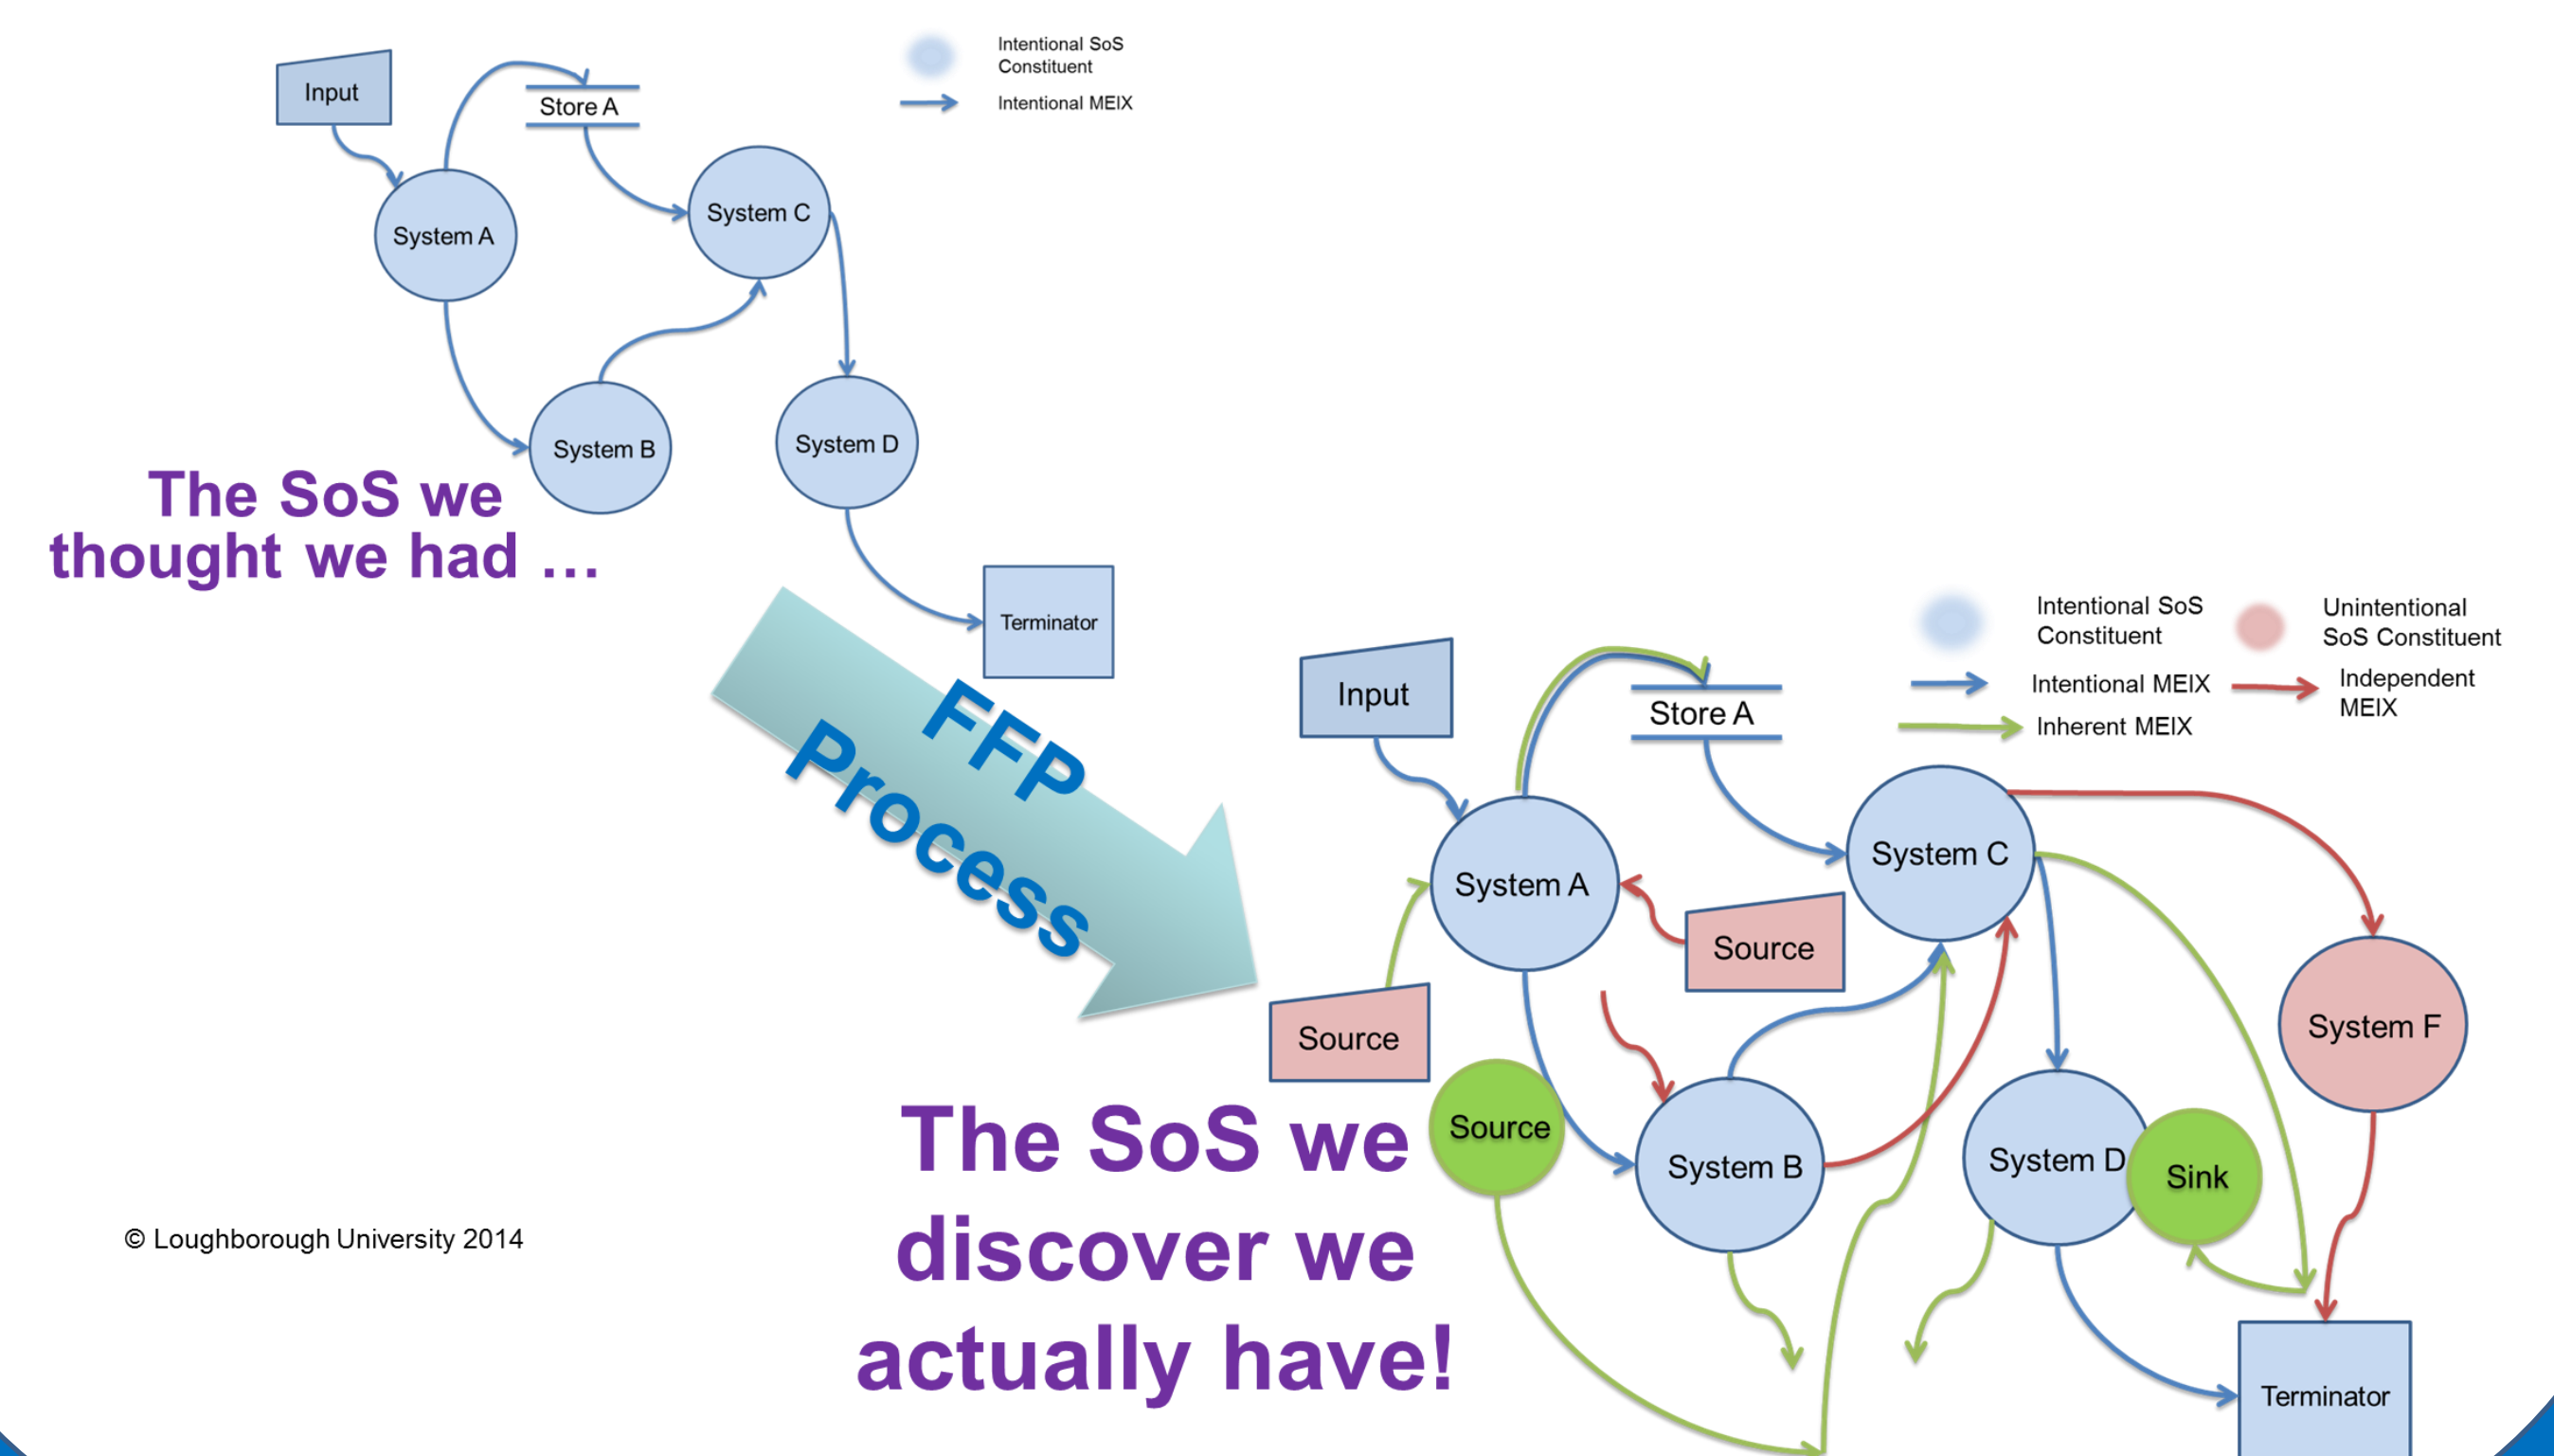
Input

Store A

Intentional SoS Constituent

Intentional MEIX

System A

System C

System B

System D

The SoS we thought we had …

Terminator

FFP Process

Input

Store A

Intentional SoS Constituent

Intentional MEIX

Inherent MEIX

Unintentional SoS Constituent

Independent MEIX

System A

System C

Source

Source

System F

Source

System B

System D

Sink

The SoS we discover we actually have!

Terminator

© Loughborough University 2014